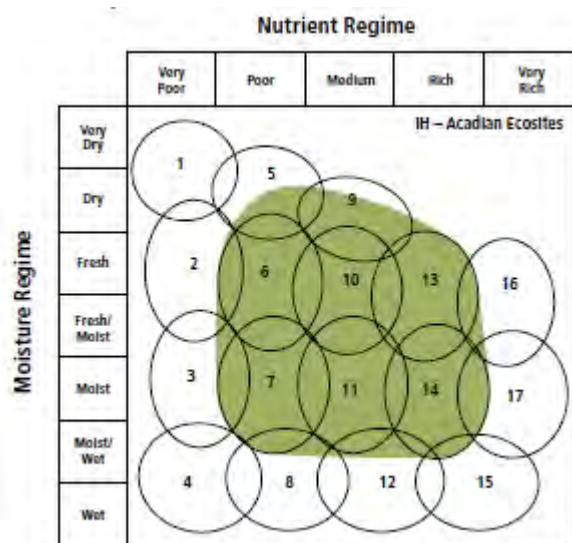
Nutrient Regime

| Very Poor | Poor | Medium | Rich | Very Rich |
|---|---|---|---|---|

IH – Acadian Ecosites

Moisture Regime

Very Dry
Dry
Fresh
Fresh/ Moist
Moist
Moist/ Wet
Wet

1
5
9
2
6
10
13
16
3
7
11
14
17
4
8
12
15